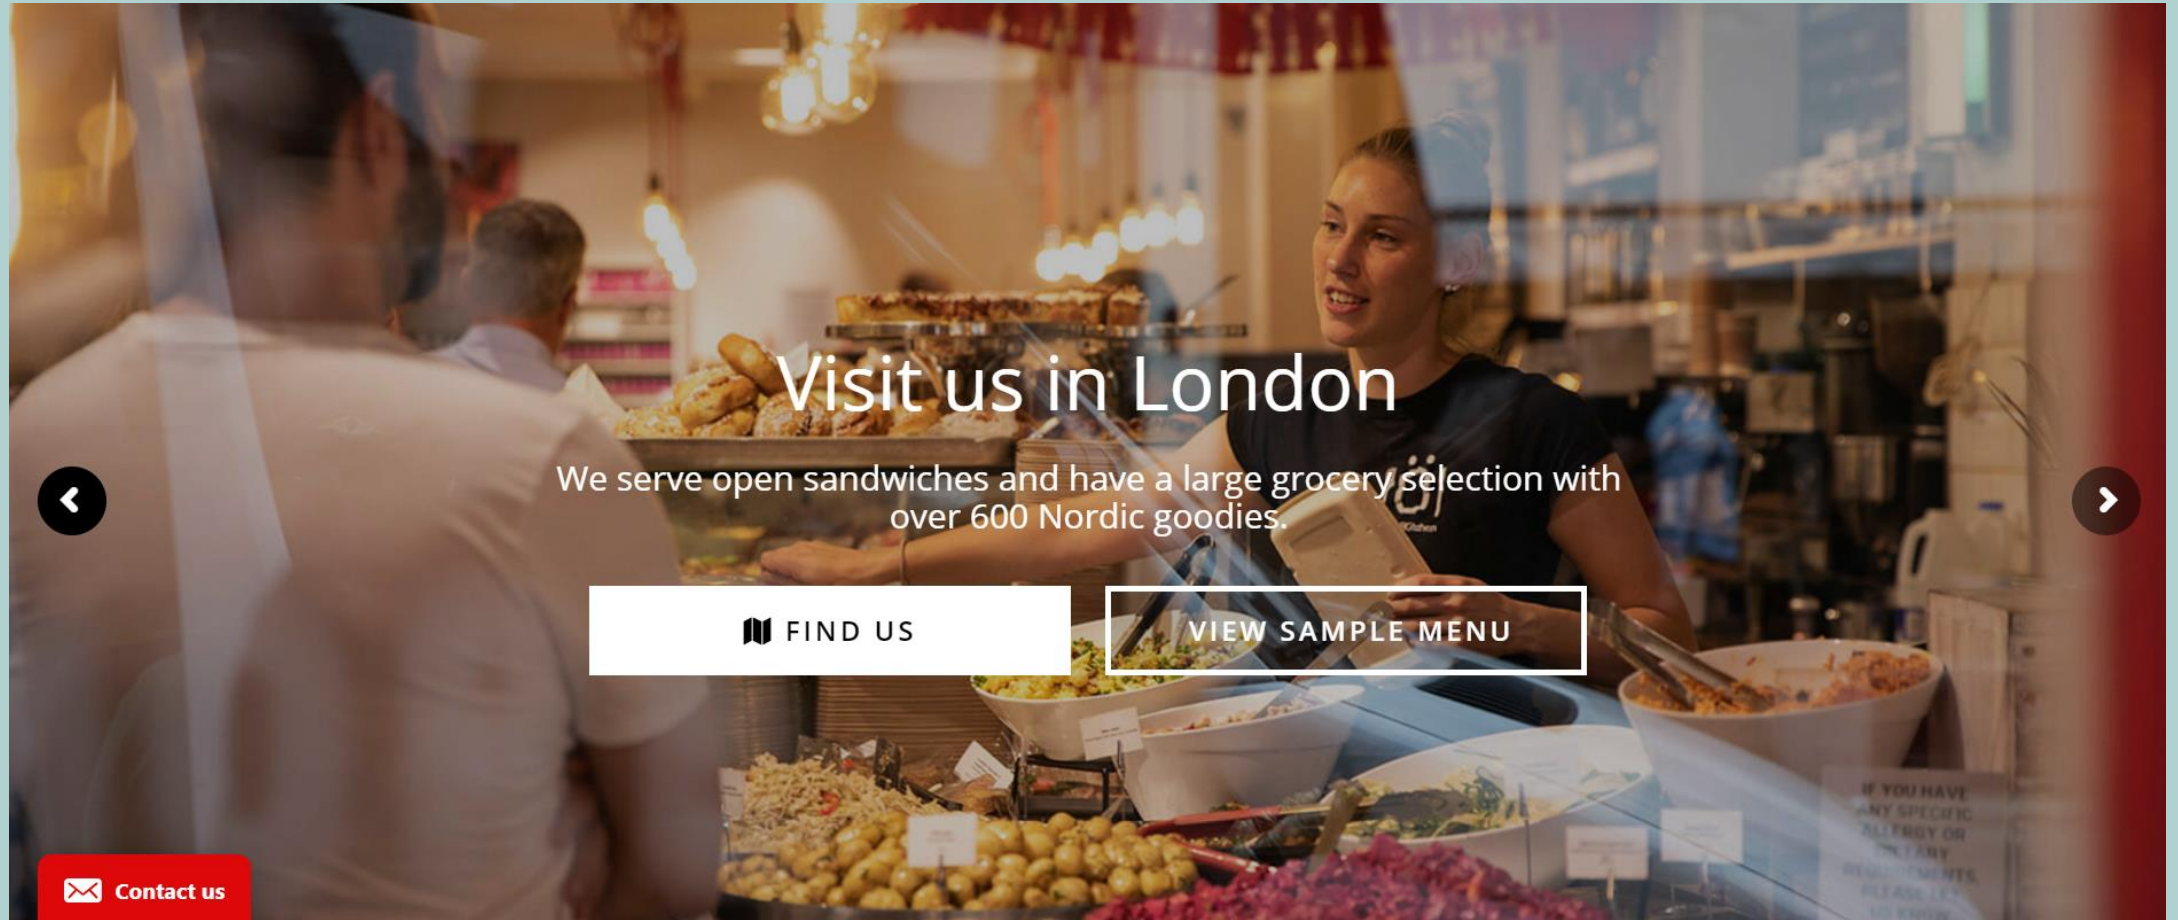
Visit us in London

We serve open sandwiches and have a large grocery selection with over 600 Nordic goodies.

FIND US

VIEW SAMPLE MENU

Contact us

IF YOU HAVE ANY SPECIFIC ALLERGY OR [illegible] REQUIREMENTS, PLEASE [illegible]